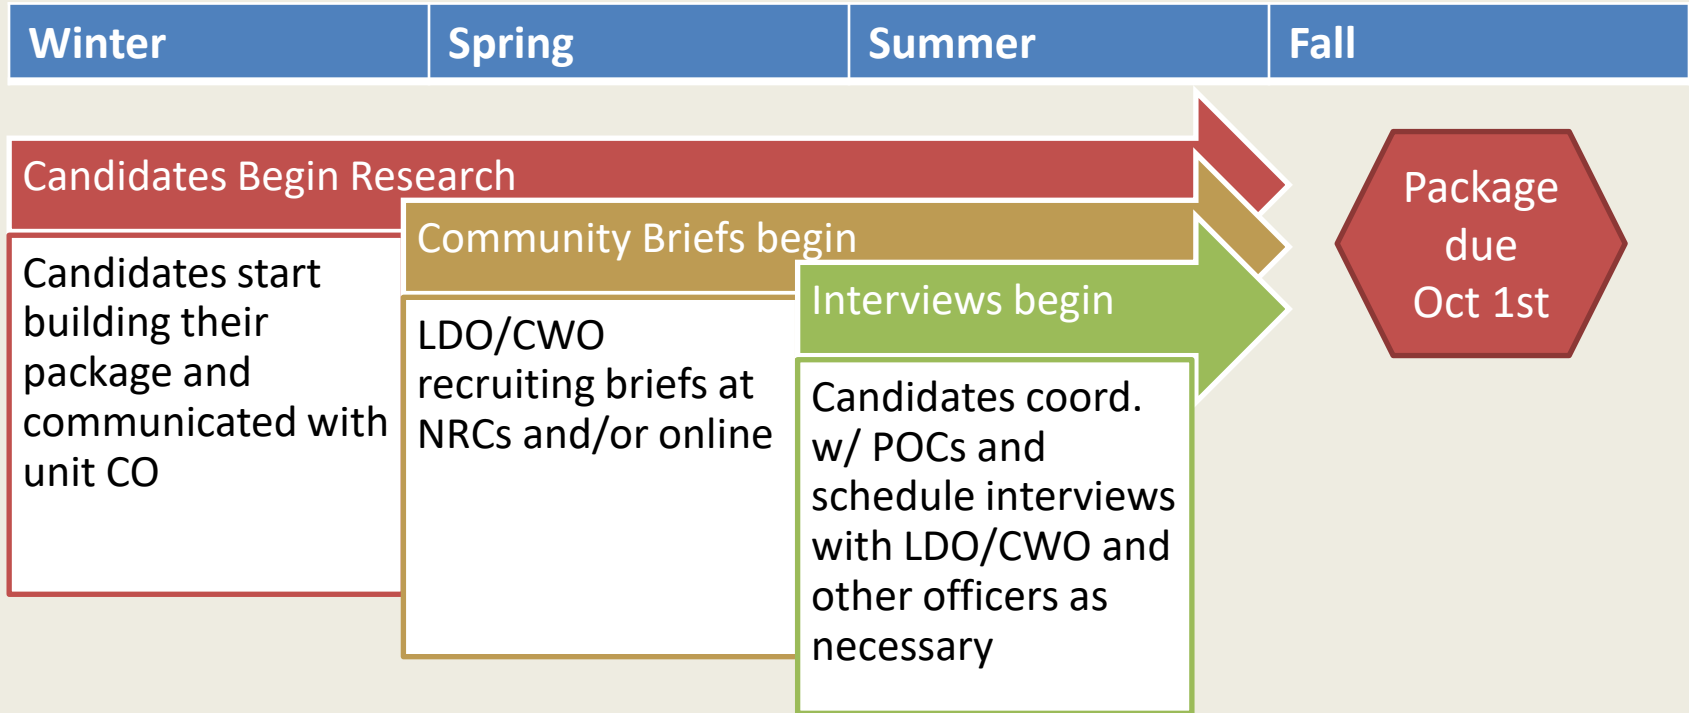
| Winter | Spring | Summer | Fall |
|---|---|---|---|

Candidates Begin Research

Candidates start building their package and communicated with unit CO

Community Briefs begin

LDO/CWO recruiting briefs at NRCs and/or online

Interviews begin

Candidates coord. w/ POCs and schedule interviews with LDO/CWO and other officers as necessary

Package due Oct 1st